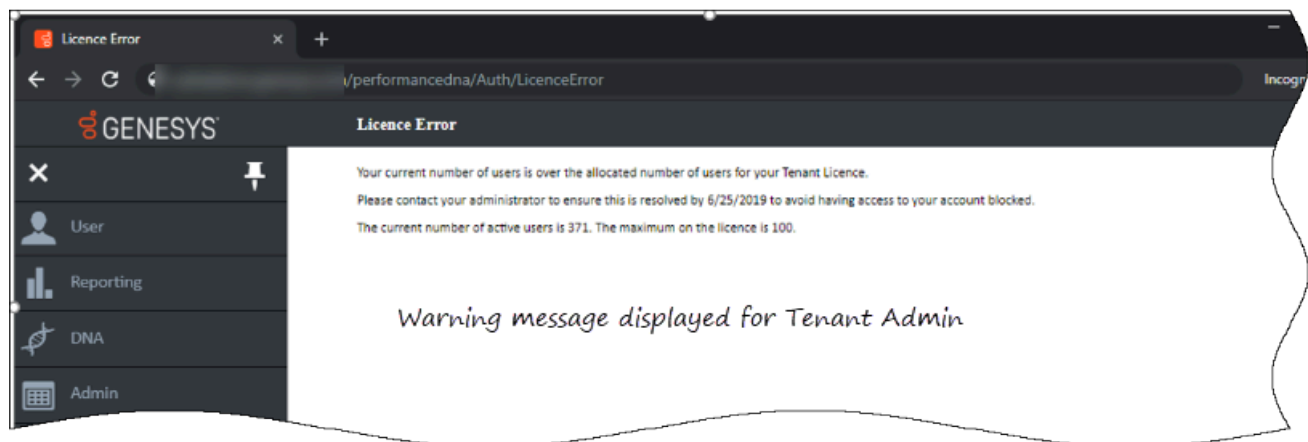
Licence Error ×
+
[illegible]/performancedna/Auth/LicenceError
Incog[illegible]

GENESYS
Licence Error

User
Reporting
DNA
Admin

Your current number of users is over the allocated number of users for your Tenant Licence.

Please contact your administrator to ensure this is resolved by 6/25/2019 to avoid having access to your account blocked.

The current number of active users is 371. The maximum on the licence is 100.

Warning message displayed for Tenant Admin